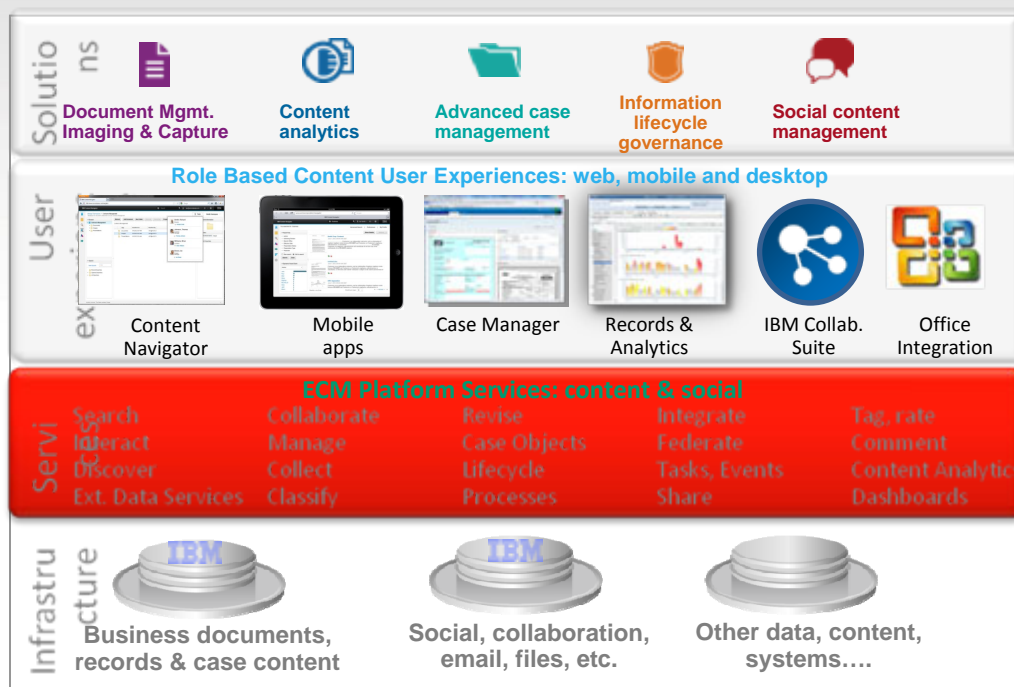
Solutions

Document Mgmt. Imaging & Capture

Content analytics

Advanced case management

Information lifecycle governance

Social content management

User experience

Role Based Content User Experiences: web, mobile and desktop

Content Navigator

Mobile apps

Case Manager

Records & Analytics

IBM Collab. Suite

Office Integration

Services

ECM Platform Services: content & social

Search
Interact
Discover
Ext. Data Services

Collaborate
Manage
Collect
Classify

Revise
Case Objects
Lifecycle
Processes

Integrate
Federate
Tasks, Events
Share

Tag, rate
Comment
Content Analytic
Dashboards

Infrastructure

IBM

IBM

Business documents, records & case content

Social, collaboration, email, files, etc.

Other data, content, systems….